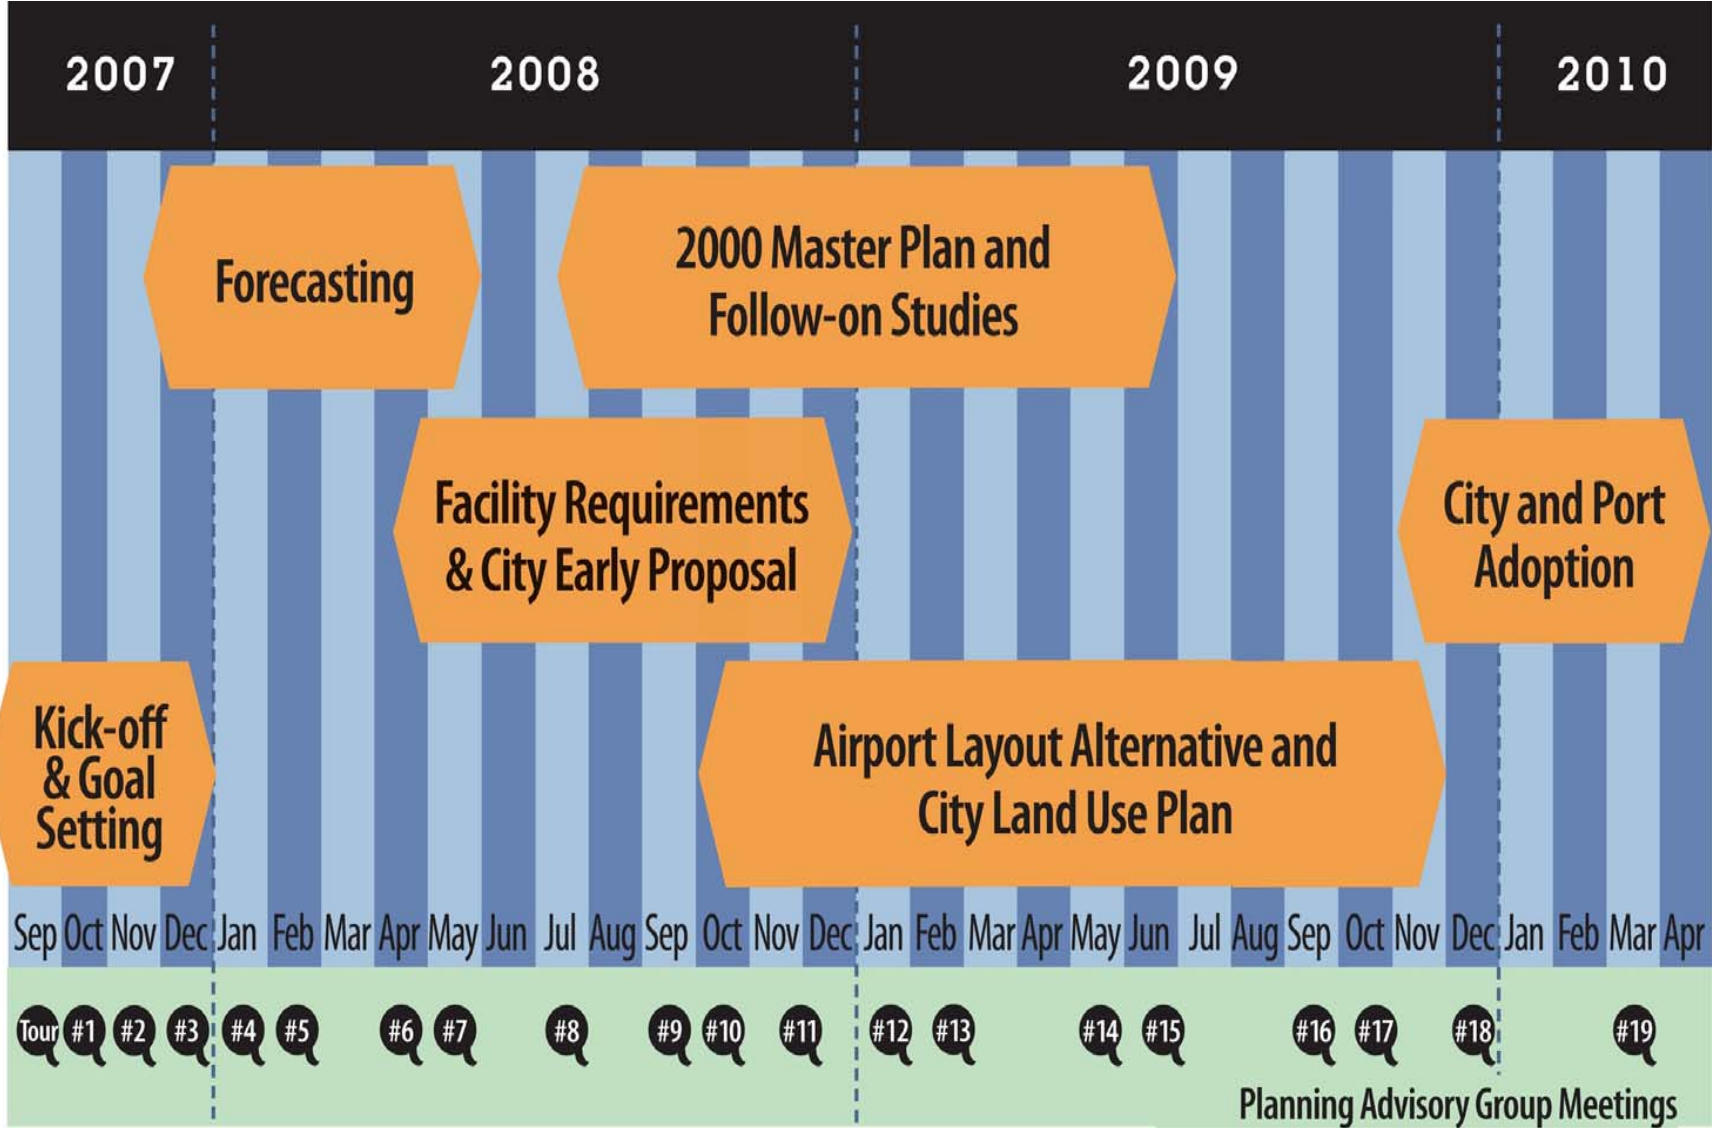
2007 2008 2009 2010

Forecasting

2000 Master Plan and Follow-on Studies

Facility Requirements & City Early Proposal

City and Port Adoption

Kick-off & Goal Setting

Airport Layout Alternative and City Land Use Plan

Sep Oct Nov Dec Jan Feb Mar Apr May Jun Jul Aug Sep Oct Nov Dec Jan Feb Mar Apr May Jun Jul Aug Sep Oct Nov Dec Jan Feb Mar Apr

Tour #1 #2 #3 #4 #5 #6 #7 #8 #9 #10 #11 #12 #13 #14 #15 #16 #17 #18 #19

Planning Advisory Group Meetings